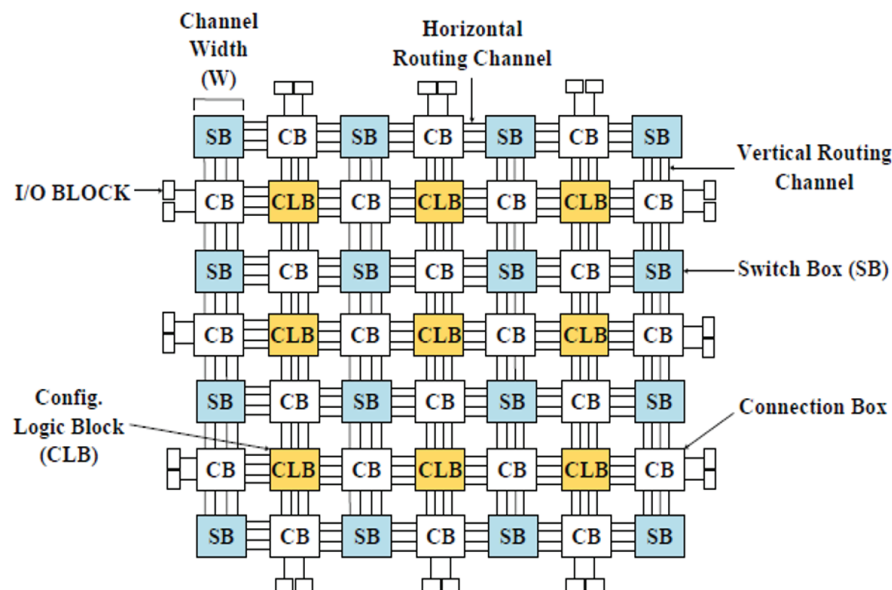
Channel Width (W)

Horizontal Routing Channel

Vertical Routing Channel

I/O BLOCK

| SB | CB | SB | CB | SB | CB | SB |
|---|---|---|---|---|---|---|
| CB | CLB | CB | CLB | CB | CLB | CB |
| SB | CB | SB | CB | SB | CB | SB |
| CB | CLB | CB | CLB | CB | CLB | CB |
| SB | CB | SB | CB | SB | CB | SB |
| CB | CLB | CB | CLB | CB | CLB | CB |
| SB | CB | SB | CB | SB | CB | SB |

Switch Box (SB)

Config. Logic Block (CLB)

Connection Box